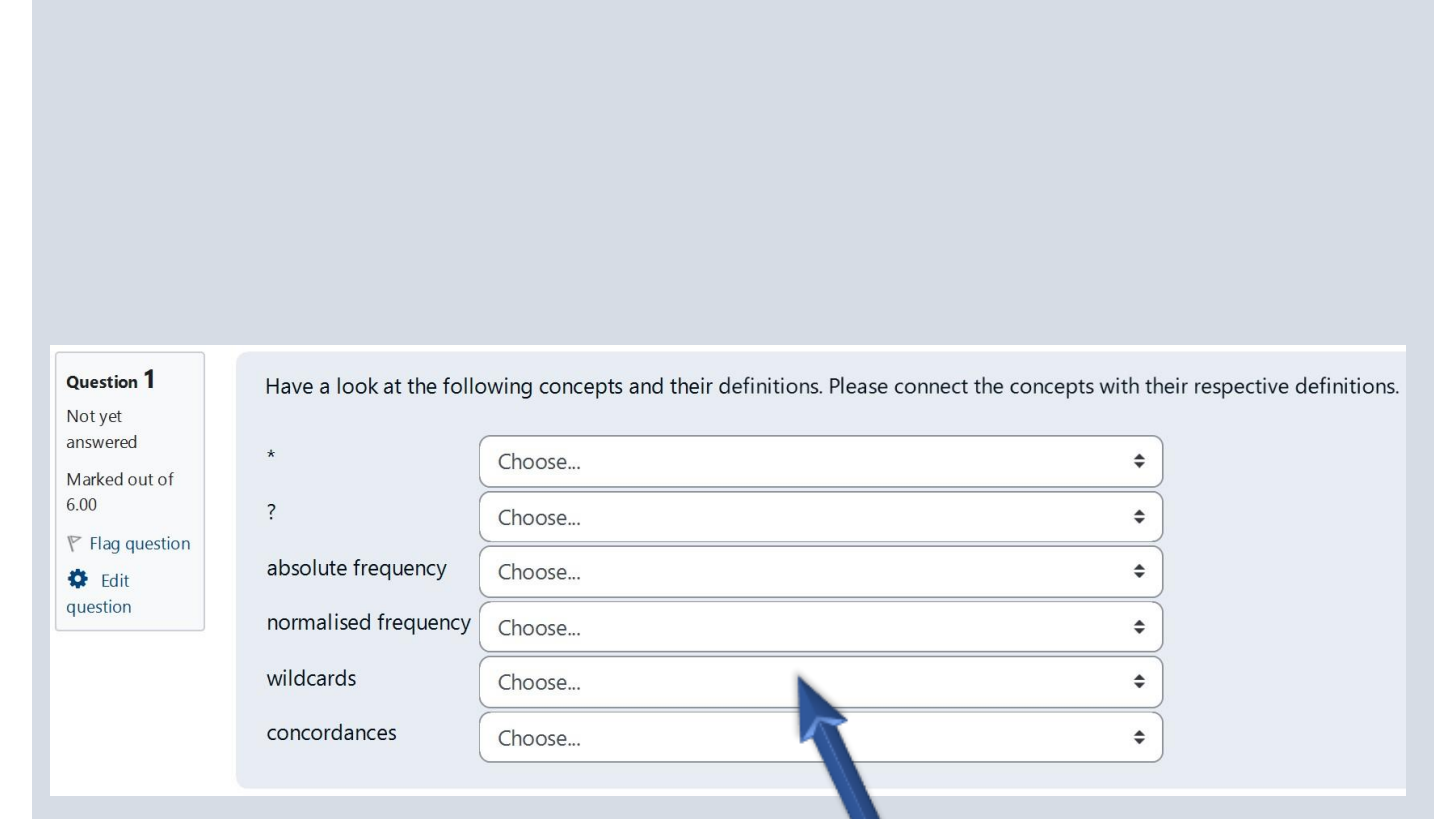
Question 1
Not yet answered
Marked out of 6.00
Flag question
Edit question

Have a look at the following concepts and their definitions. Please connect the concepts with their respective definitions.

| | |
|---|---|
| * | Choose... |
| ? | Choose... |
| absolute frequency | Choose... |
| normalised frequency | Choose... |
| wildcards | Choose... |
| concordances | Choose... |